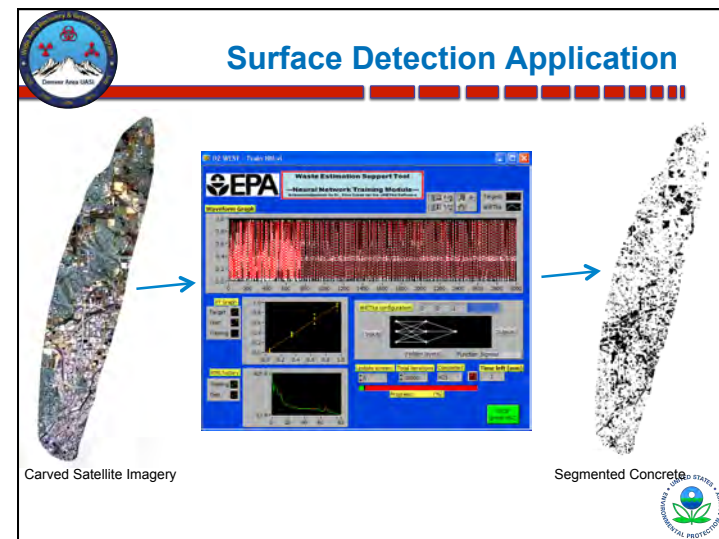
Denver Area UASI

Surface Detection Application

EPA

Waste Estimation Support Tool

—Neural Network Training Module—

Waveform Graph

Target

Output

Progress

Carved Satellite Imagery

Segmented Concrete

UNITED STATES

ENVIRONMENTAL PROTECTION